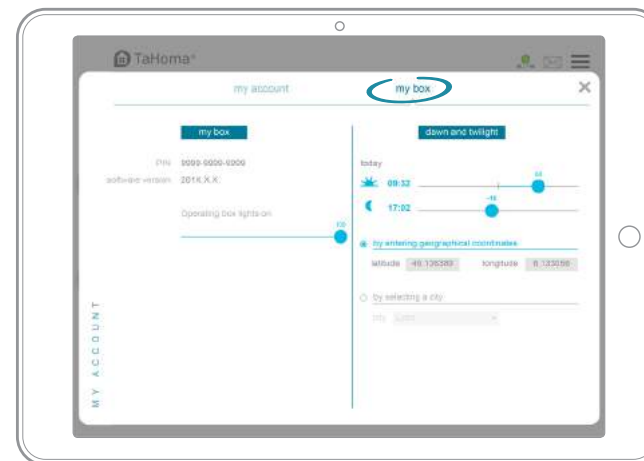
TaHoma®

my account

my box

my box

PIN 0000-0000-0000

software version 201X.X.X

Operating box lights on

100

dawn and twilight

today

09:33

17:02

by entering geographical coordinates

latitude 45.126389 longitude 6.123056

by selecting a city

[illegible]

MY ACCOUNT